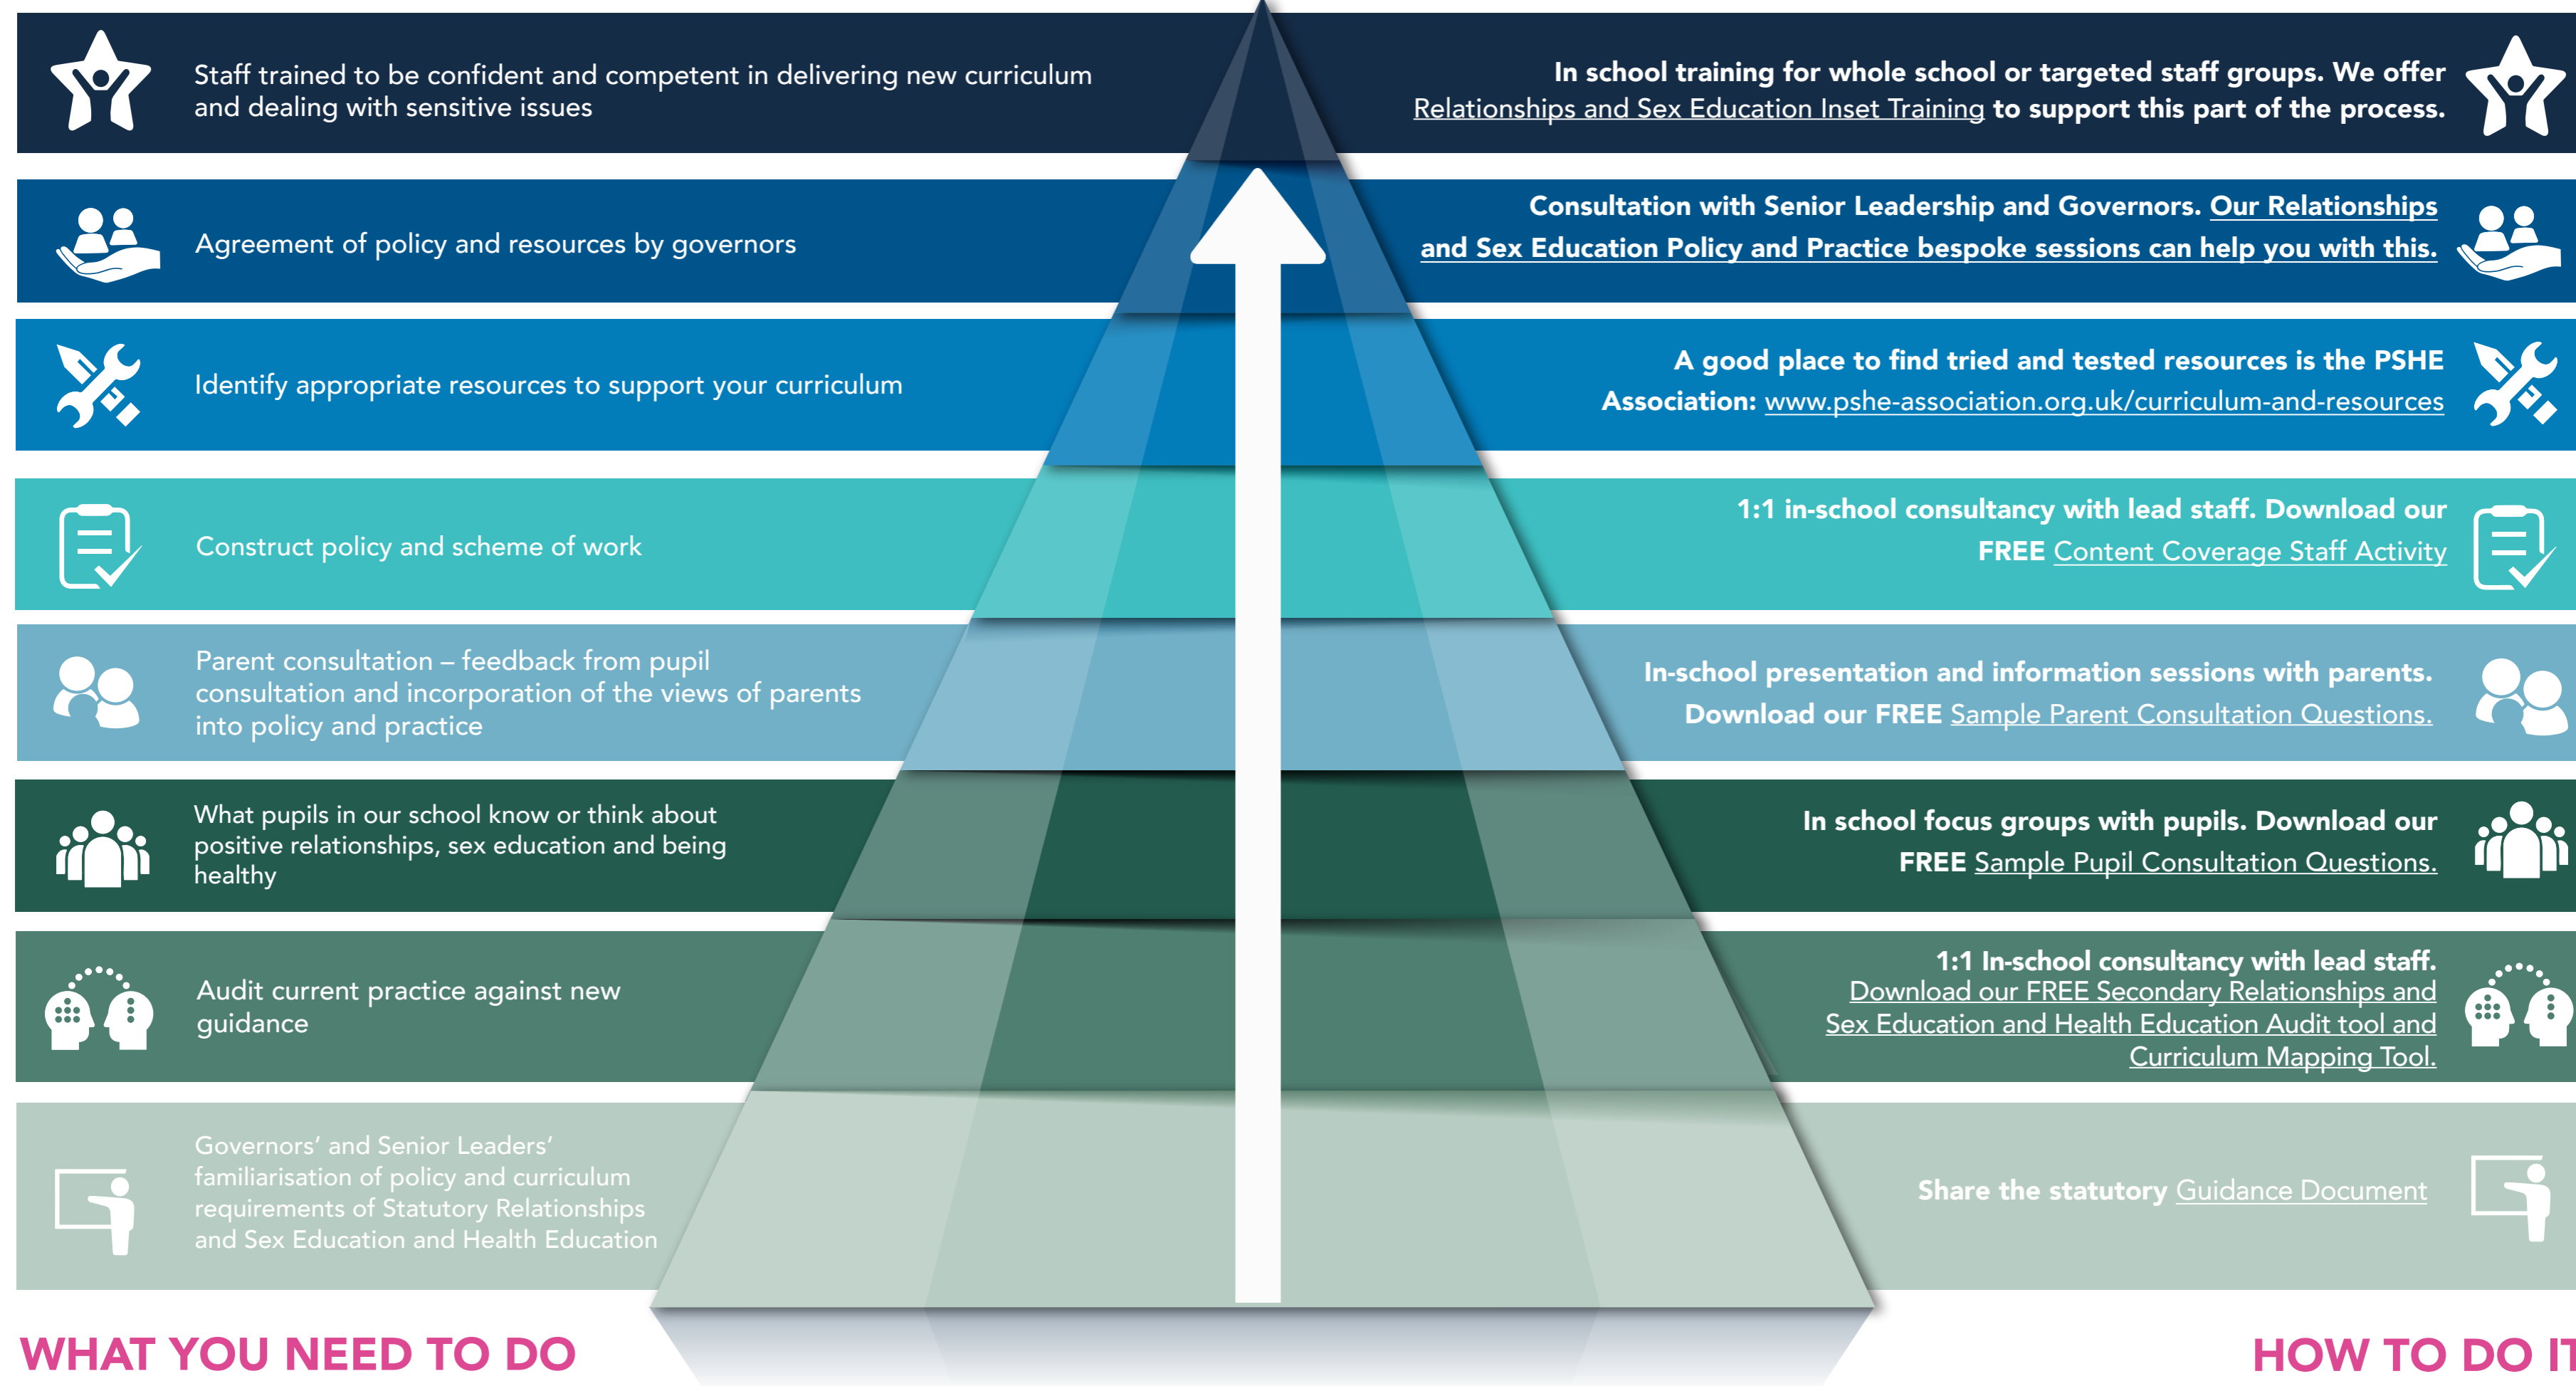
Staff trained to be confident and competent in delivering new curriculum and dealing with sensitive issues

In school training for whole school or targeted staff groups. We offer Relationships and Sex Education Inset Training to support this part of the process.

Agreement of policy and resources by governors

Consultation with Senior Leadership and Governors. Our Relationships and Sex Education Policy and Practice bespoke sessions can help you with this.

Identify appropriate resources to support your curriculum

A good place to find tried and tested resources is the PSHE Association: www.pshe-association.org.uk/curriculum-and-resources

Construct policy and scheme of work

1:1 in-school consultancy with lead staff. Download our FREE Content Coverage Staff Activity

Parent consultation – feedback from pupil consultation and incorporation of the views of parents into policy and practice

In-school presentation and information sessions with parents. Download our FREE Sample Parent Consultation Questions.

What pupils in our school know or think about positive relationships, sex education and being healthy

In school focus groups with pupils. Download our FREE Sample Pupil Consultation Questions.

Audit current practice against new guidance

1:1 In-school consultancy with lead staff. Download our FREE Secondary Relationships and Sex Education and Health Education Audit tool and Curriculum Mapping Tool.

Governors' and Senior Leaders' familiarisation of policy and curriculum requirements of Statutory Relationships and Sex Education and Health Education

Share the statutory Guidance Document

WHAT YOU NEED TO DO

HOW TO DO IT